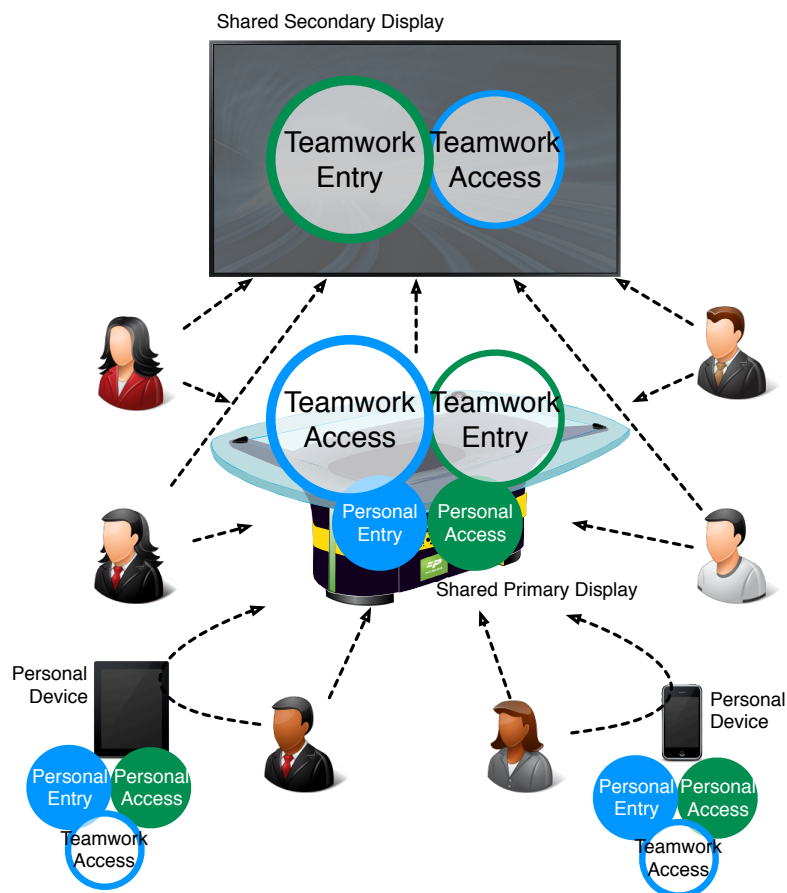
Shared Secondary Display

Teamwork Entry

Teamwork Access

Teamwork Access

Teamwork Entry

Personal Entry

Personal Access

Shared Primary Display

Personal Device

Personal Device

Personal Entry

Personal Access

Teamwork Access

Personal Entry

Personal Access

Teamwork Access